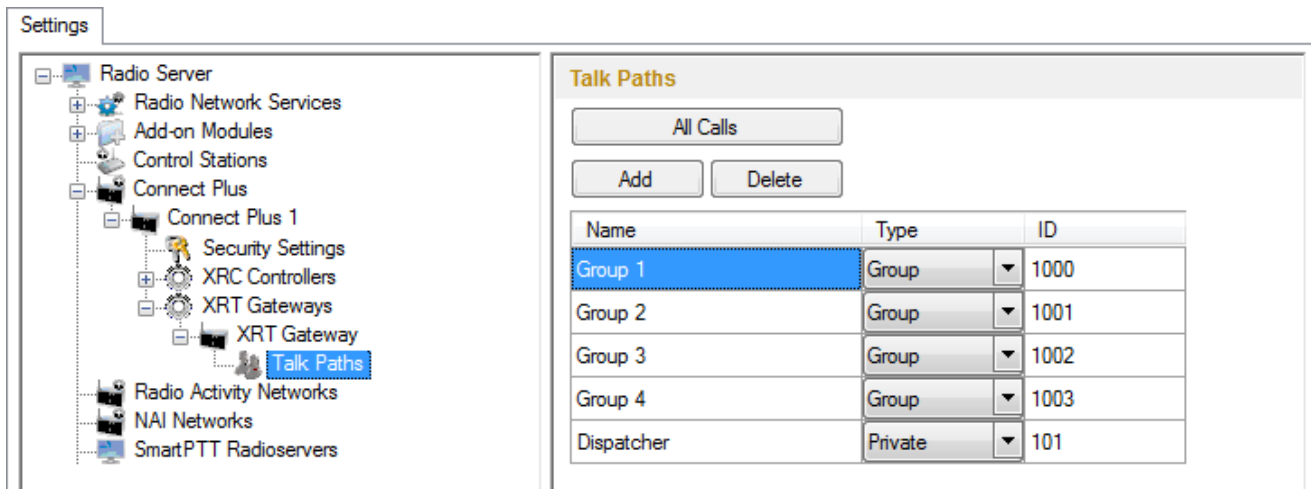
Settings

Radio Server
Radio Network Services
Add-on Modules
Control Stations
Connect Plus
Connect Plus 1
Security Settings
XRC Controllers
XRT Gateways
XRT Gateway
Talk Paths
Radio Activity Networks
NAI Networks
SmartPTT Radioservers

Talk Paths

All Calls

Add
Delete

| Name | Type | ID |
|---|---|---|
| Group 1 | Group | 1000 |
| Group 2 | Group | 1001 |
| Group 3 | Group | 1002 |
| Group 4 | Group | 1003 |
| Dispatcher | Private | 101 |